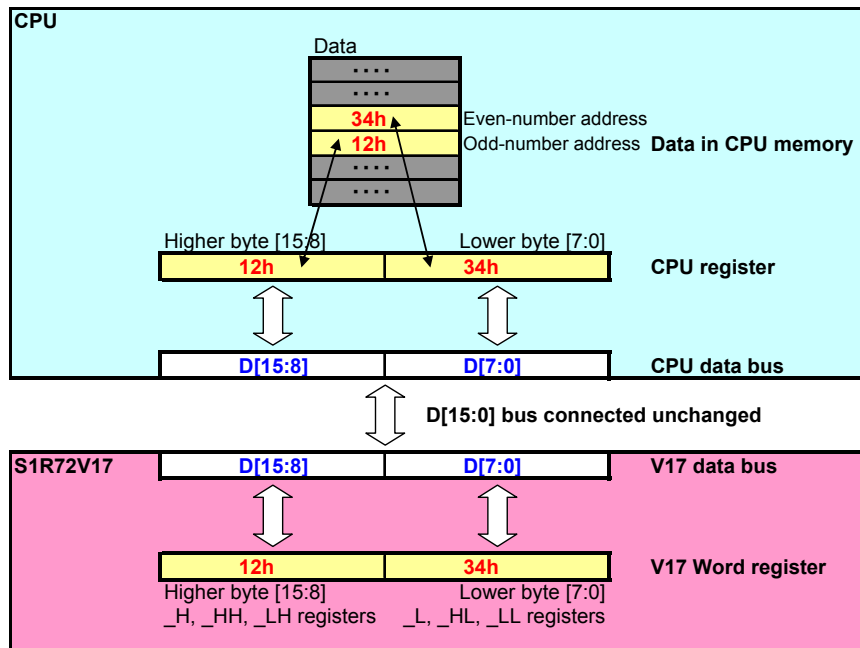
CPU

Data

····
····
34h
12h
····
····

Even-number address
Odd-number address
Data in CPU memory

Higher byte [15:8]
Lower byte [7:0]

| 12h | 34h |
|---|---|

CPU register

| D[15:8] | D[7:0] |
|---|---|

CPU data bus

D[15:0] bus connected unchanged

S1R72V17

| D[15:8] | D[7:0] |
|---|---|

V17 data bus

| 12h | 34h |
|---|---|

V17 Word register

Higher byte [15:8]
_H, _HH, _LH registers

Lower byte [7:0]
_L, _HL, _LL registers